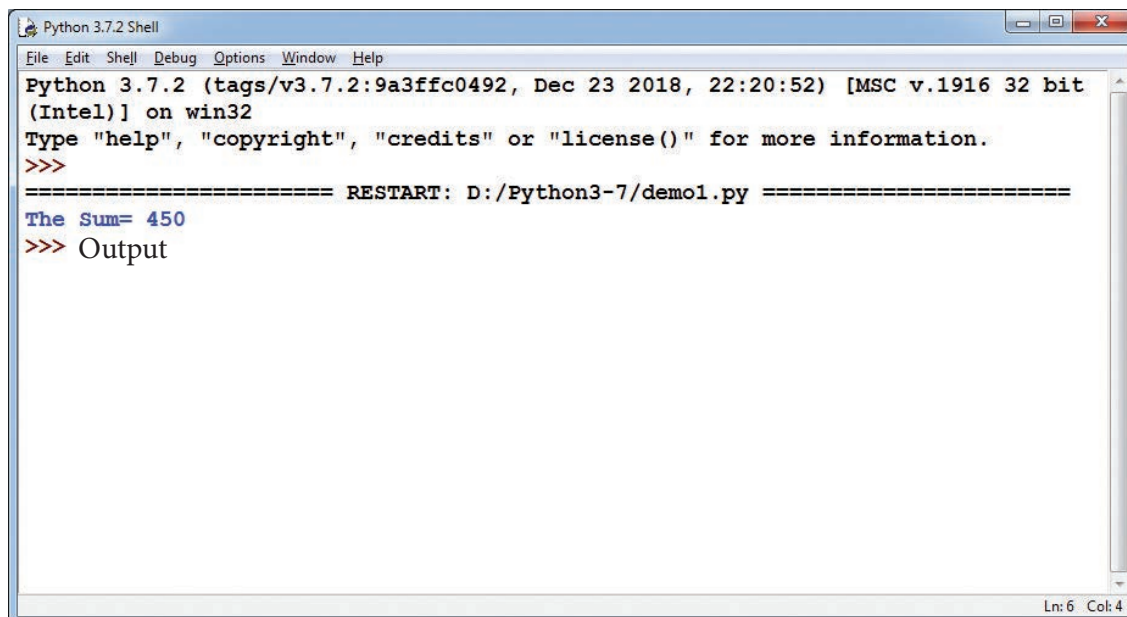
Python 3.7.2 Shell

File Edit Shell Debug Options Window Help

Python 3.7.2 (tags/v3.7.2:9a3ffc0492, Dec 23 2018, 22:20:52) [MSC v.1916 32 bit (Intel)] on win32
Type "help", "copyright", "credits" or "license()" for more information.
>>>
====================== RESTART: D:/Python3-7/demo1.py ======================
The Sum= 450
>>> Output

Ln: 6 Col: 4